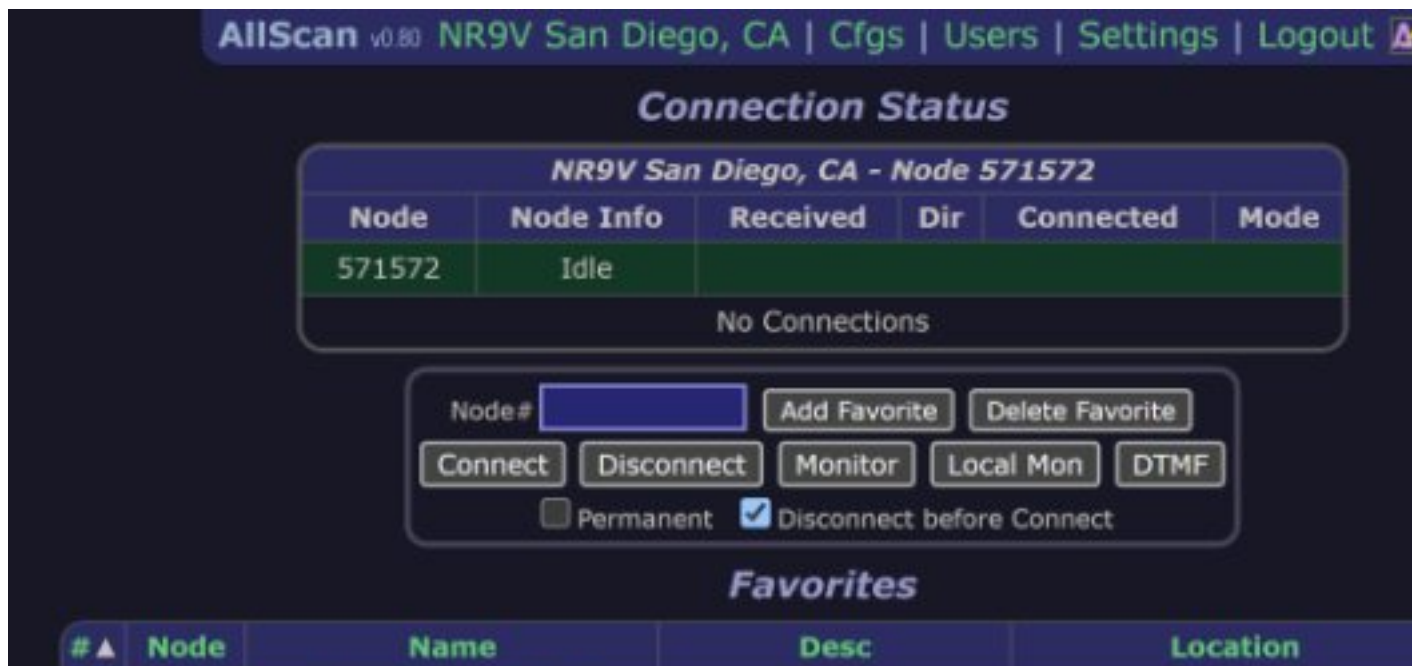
AllScan v0.80 NR9V San Diego, CA | Cfgs | Users | Settings | Logout

Connection Status

| NR9V San Diego, CA - Node 571572 | | | | | |
|---|---|---|---|---|---|
| Node | Node Info | Received | Dir | Connected | Mode |
| 571572 | Idle | | | | |
| No Connections | | | | | |

Node#

Add Favorite

Delete Favorite

Connect

Disconnect

Monitor

Local Mon

DTMF

Permanent

Disconnect before Connect

Favorites

| #▲ | Node | Name | Desc | Location |
|---|---|---|---|---|